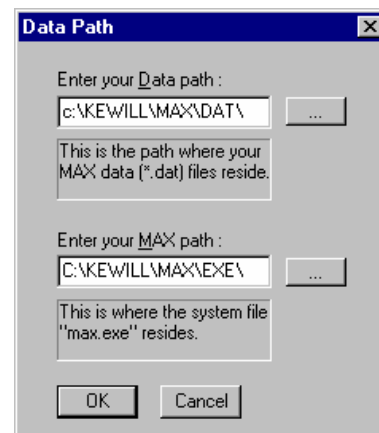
Data Path

Enter your Data path :

c:\KEWILL\MAX\DAT\

...

This is the path where your MAX data (*.dat) files reside.

Enter your MAX path :

C:\KEWILL\MAX\EXE\

...

This is where the system file "max.exe" resides.

OK

Cancel